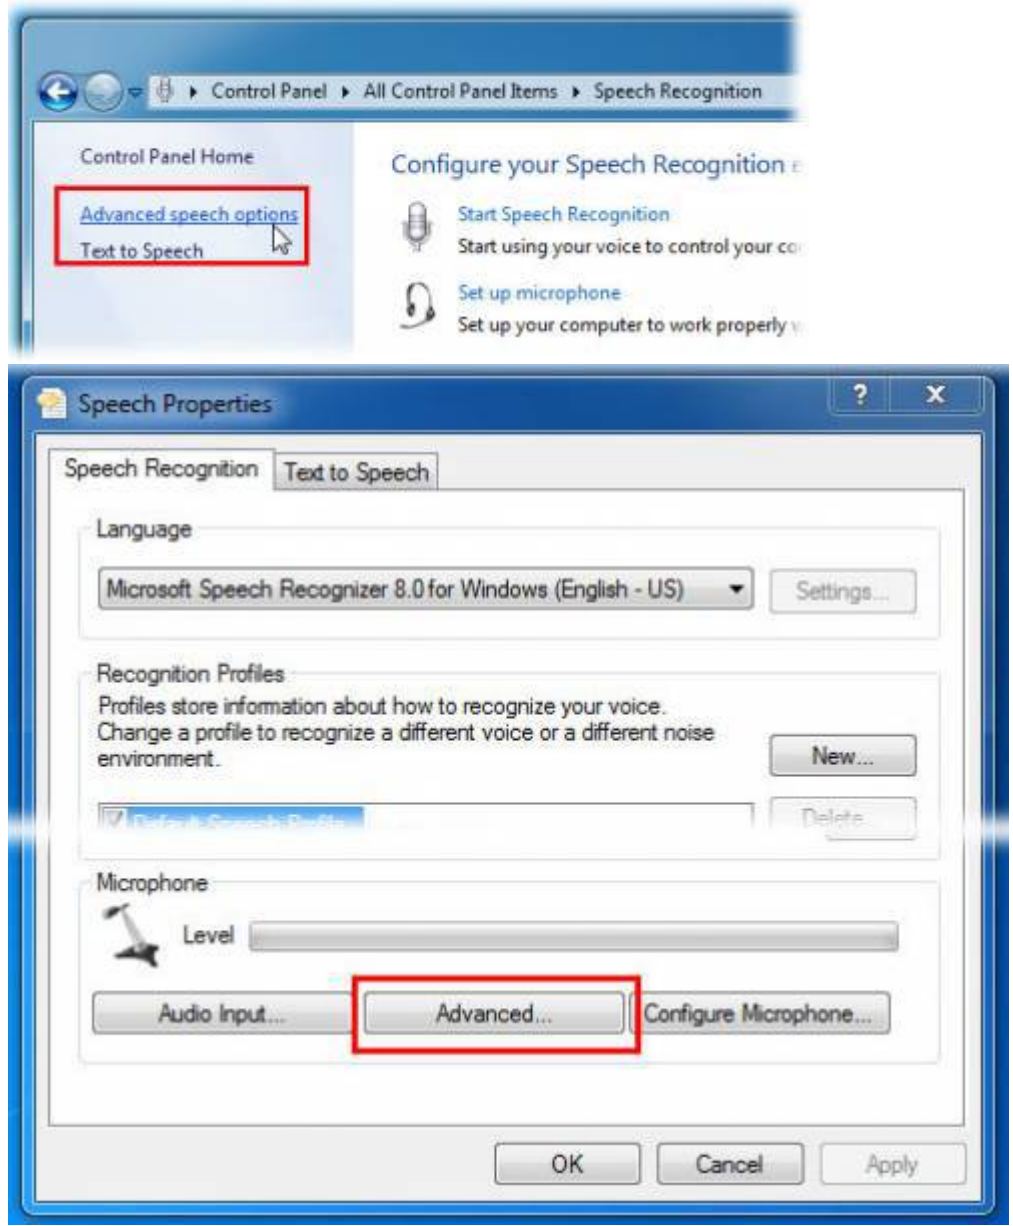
Control Panel ▸ All Control Panel Items ▸ Speech Recognition

Control Panel Home

Advanced speech options

Text to Speech

Configure your Speech Recognition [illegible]

Start Speech Recognition

Start using your voice to control your co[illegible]

Set up microphone

Set up your computer to work properly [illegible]

Speech Properties

?

x

Speech Recognition

Text to Speech

Language

Microsoft Speech Recognizer 8.0 for Windows (English - US)

Settings...

Recognition Profiles

Profiles store information about how to recognize your voice. Change a profile to recognize a different voice or a different noise environment.

New...

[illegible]

Delete

Microphone

Level

Audio Input...

Advanced...

Configure Microphone...

OK

Cancel

Apply